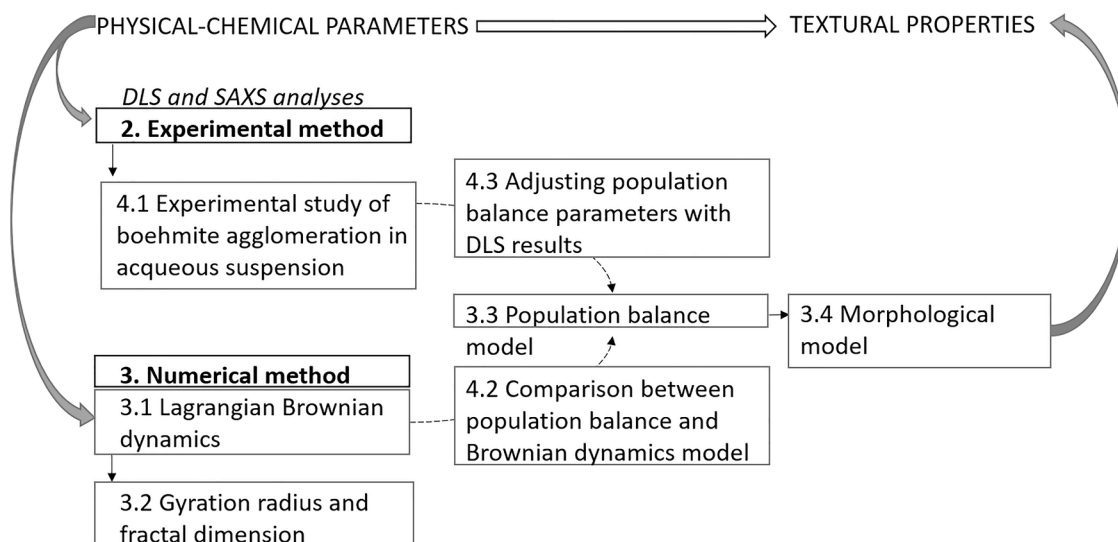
PHYSICAL-CHEMICAL PARAMETERS

TEXTURAL PROPERTIES

DLS and SAXS analyses

2. Experimental method

4.1 Experimental study of boehmite agglomeration in acqueous suspension

4.3 Adjusting population balance parameters with DLS results

3.3 Population balance model

3.4 Morphological model

3. Numerical method

3.1 Lagrangian Brownian dynamics

4.2 Comparison between population balance and Brownian dynamics model

3.2 Gyration radius and fractal dimension